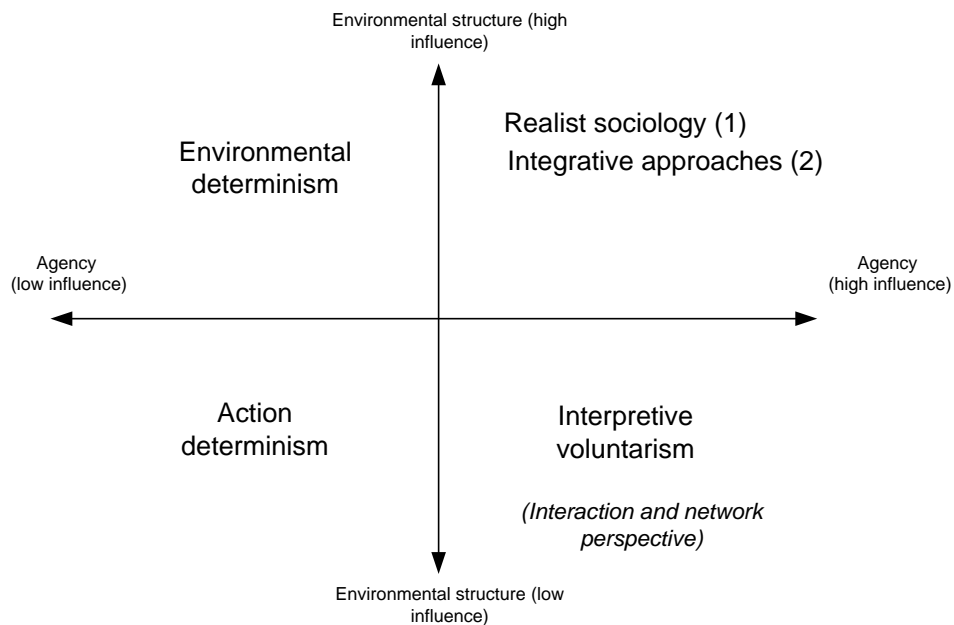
Environmental structure (high influence)

Environmental determinism

Realist sociology (1)
Integrative approaches (2)

Agency (low influence)

Agency (high influence)

Action determinism

Interpretive voluntarism

(Interaction and network perspective)

Environmental structure (low influence)